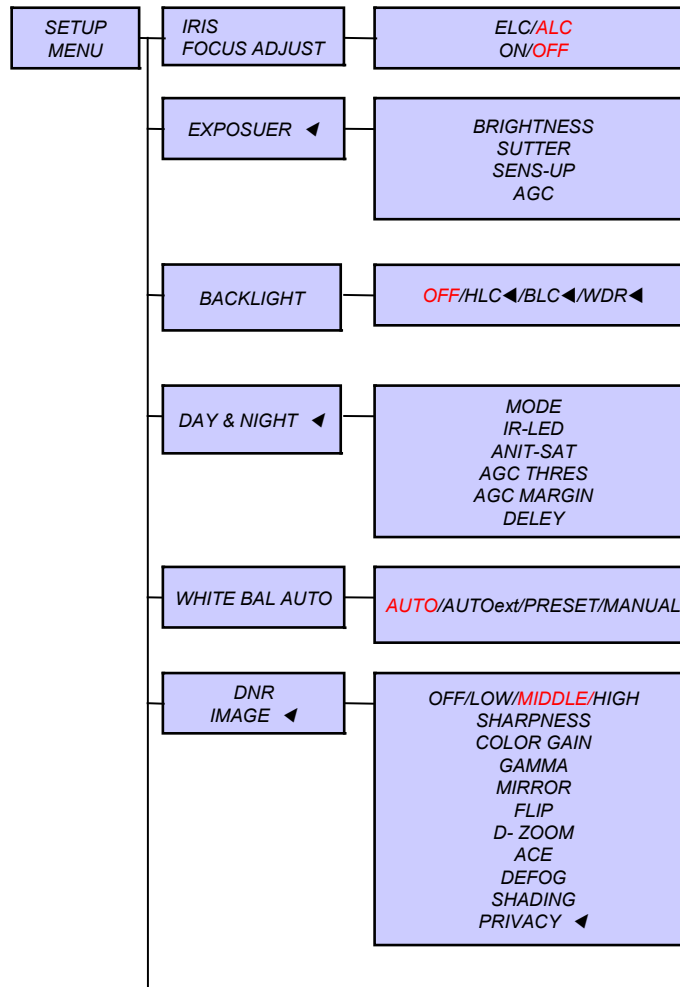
SETUP MENU

IRIS
FOCUS ADJUST

ELC/ALC
ON/OFF

EXPOSUER ◀

BRIGHTNESS
SUTTER
SENS-UP
AGC

BACKLIGHT

OFF/HLC◀/BLC◀/WDR◀

DAY & NIGHT ◀

MODE
IR-LED
ANIT-SAT
AGC THRES
AGC MARGIN
DELEY

WHITE BAL AUTO

AUTO/AUTOext/PRESET/MANUAL

DNR
IMAGE ◀

OFF/LOW/MIDDLE/HIGH
SHARPNESS
COLOR GAIN
GAMMA
MIRROR
FLIP
D- ZOOM
ACE
DEFOG
SHADING
PRIVACY ◀